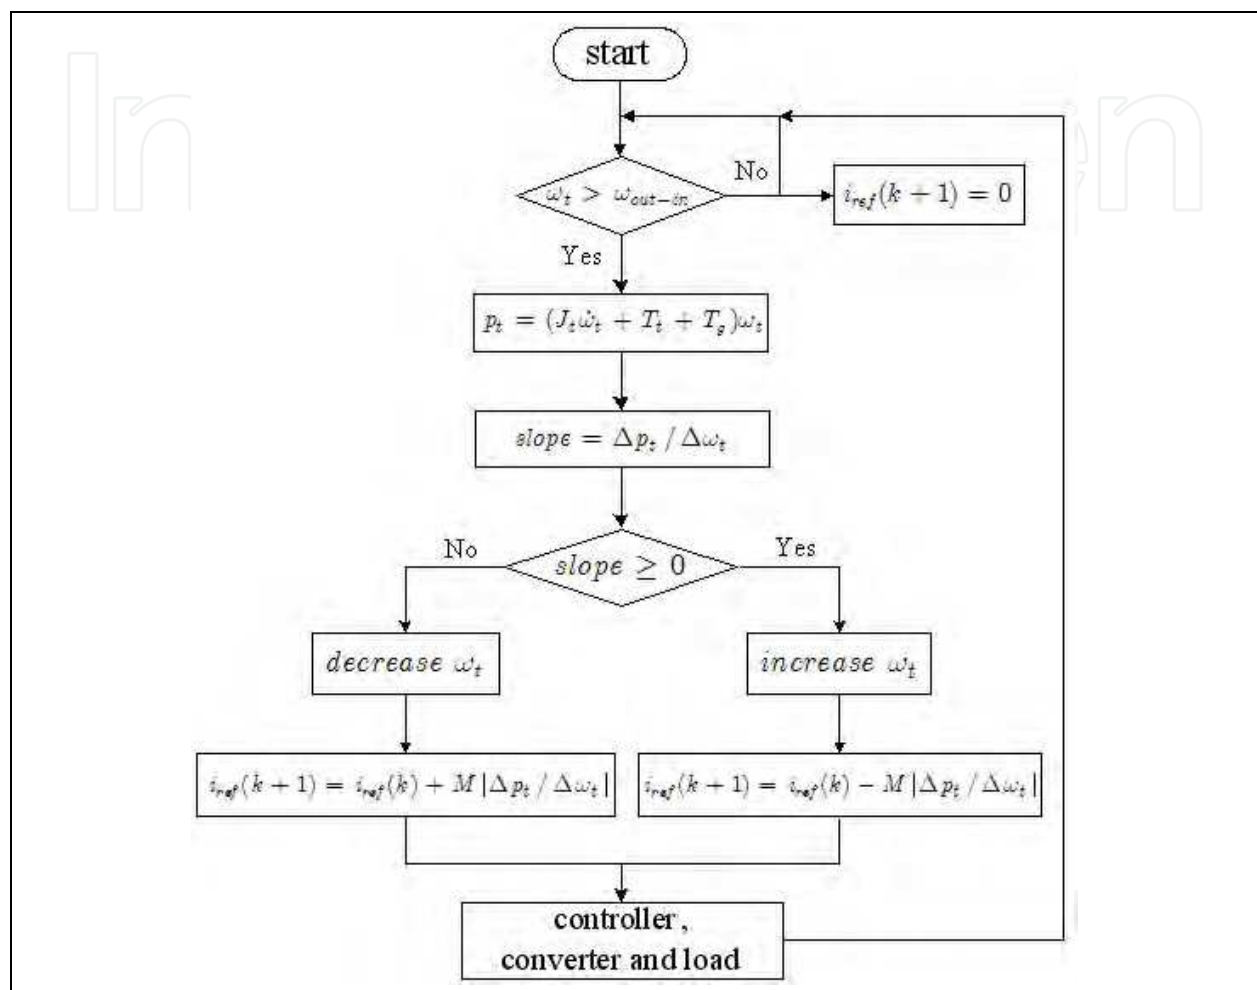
start

$\omega_t > \omega_{out-in}$

No

$i_{ref}(k+1) = 0$

Yes

$p_t = (J_t\dot{\omega}_t + T_t + T_g)\omega_t$

$slope = \Delta p_t / \Delta\omega_t$

No

$slope \geq 0$

Yes

$decrease\ \omega_t$

$increase\ \omega_t$

$i_{ref}(k+1) = i_{ref}(k) + M|\Delta p_t / \Delta\omega_t|$

$i_{ref}(k+1) = i_{ref}(k) - M|\Delta p_t / \Delta\omega_t|$

controller, converter and load